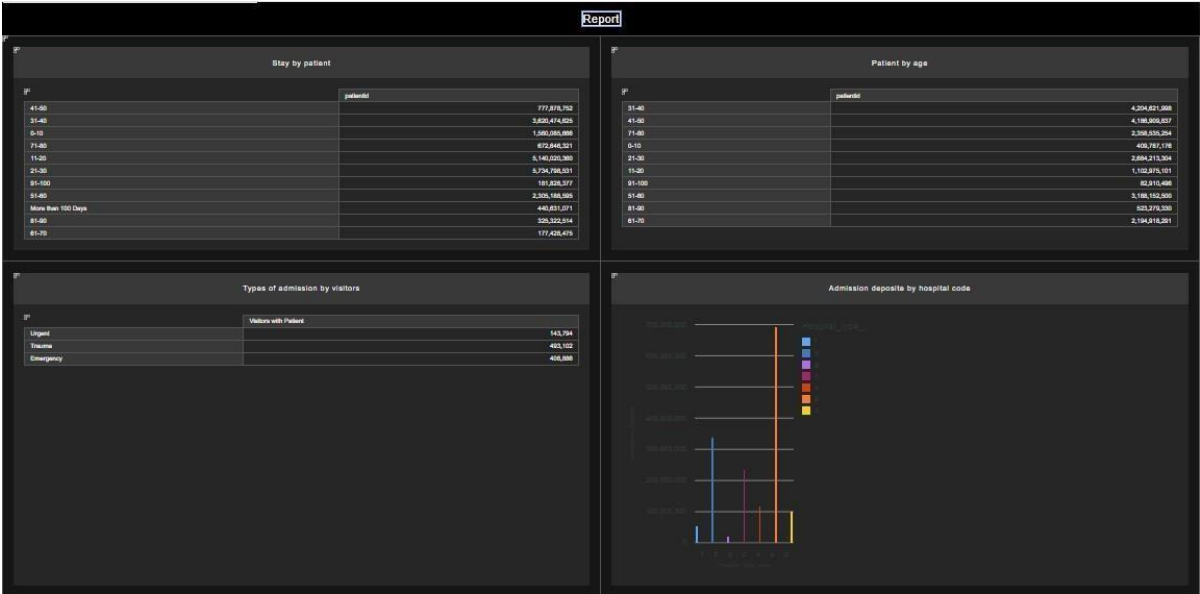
Report

Stay by patient

| | patientid |
|---|---|
| 41-50 | 777,878,752 |
| 31-40 | 3,620,474,625 |
| 0-10 | 1,580,085,888 |
| 71-80 | 672,846,321 |
| 11-20 | 5,140,020,360 |
| 21-30 | 5,734,798,531 |
| 91-100 | 181,828,377 |
| 51-60 | 2,305,188,595 |
| More than 100 Days | 440,631,071 |
| 81-90 | 325,322,514 |
| 61-70 | 177,428,475 |

Patient by age

| | patientid |
|---|---|
| 31-40 | 4,204,621,998 |
| 41-50 | 4,186,909,837 |
| 71-80 | 2,358,535,254 |
| 0-10 | 409,787,176 |
| 21-30 | 2,684,213,304 |
| 11-20 | 1,102,975,101 |
| 91-100 | 82,910,498 |
| 51-60 | 3,188,152,506 |
| 81-90 | 523,279,330 |
| 61-70 | 2,194,918,281 |

Types of admission by visitors

| | Visitors with Patient |
|---|---|
| Urgent | 143,794 |
| Trauma | 493,102 |
| Emergency | 408,888 |

Admission deposits by hospital code

Hospital_code_

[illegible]